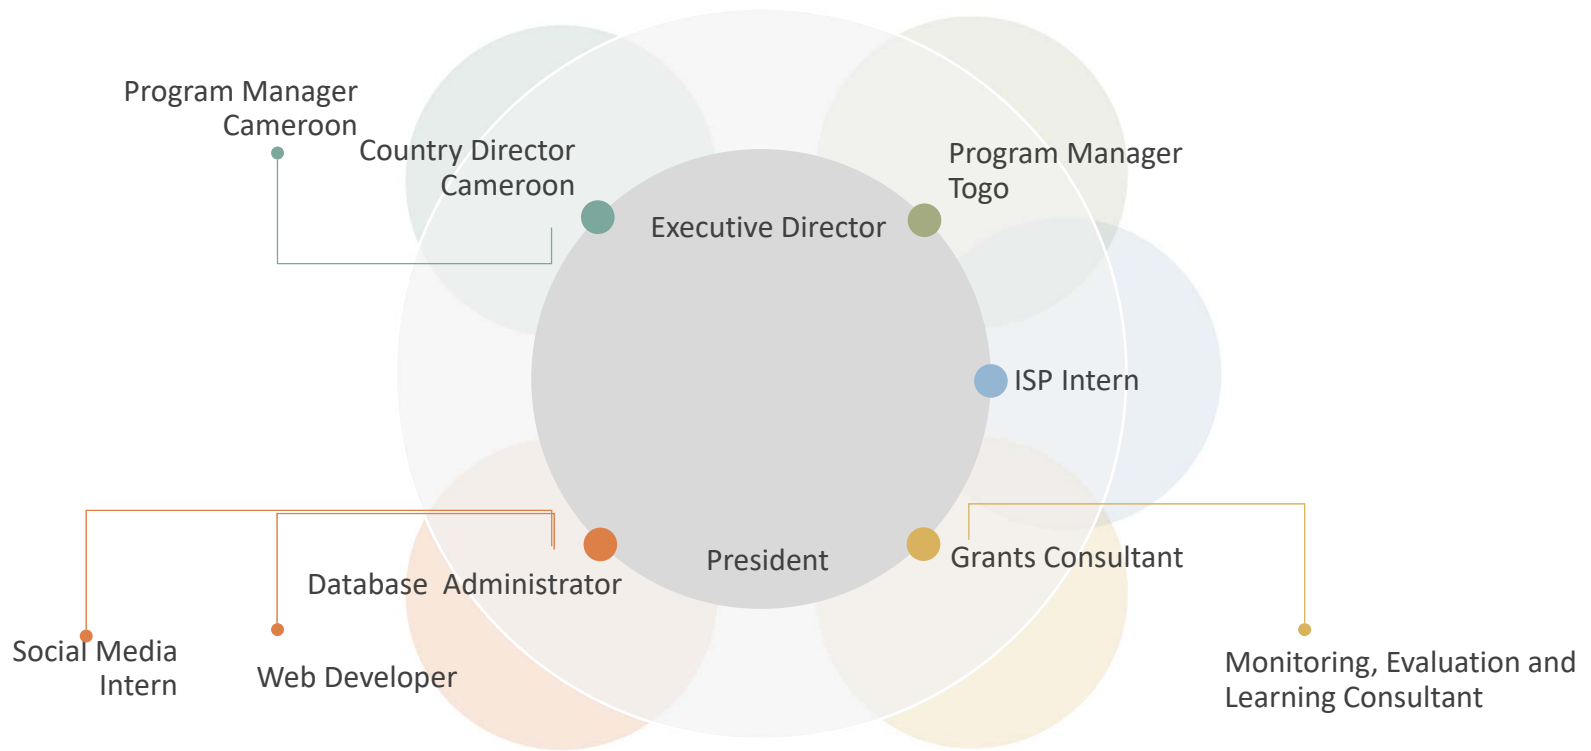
Program Manager
Cameroon

Country Director
Cameroon

Executive Director

Program Manager
Togo

ISP Intern

Database Administrator

President

Grants Consultant

Social Media
Intern

Web Developer

Monitoring, Evaluation and
Learning Consultant